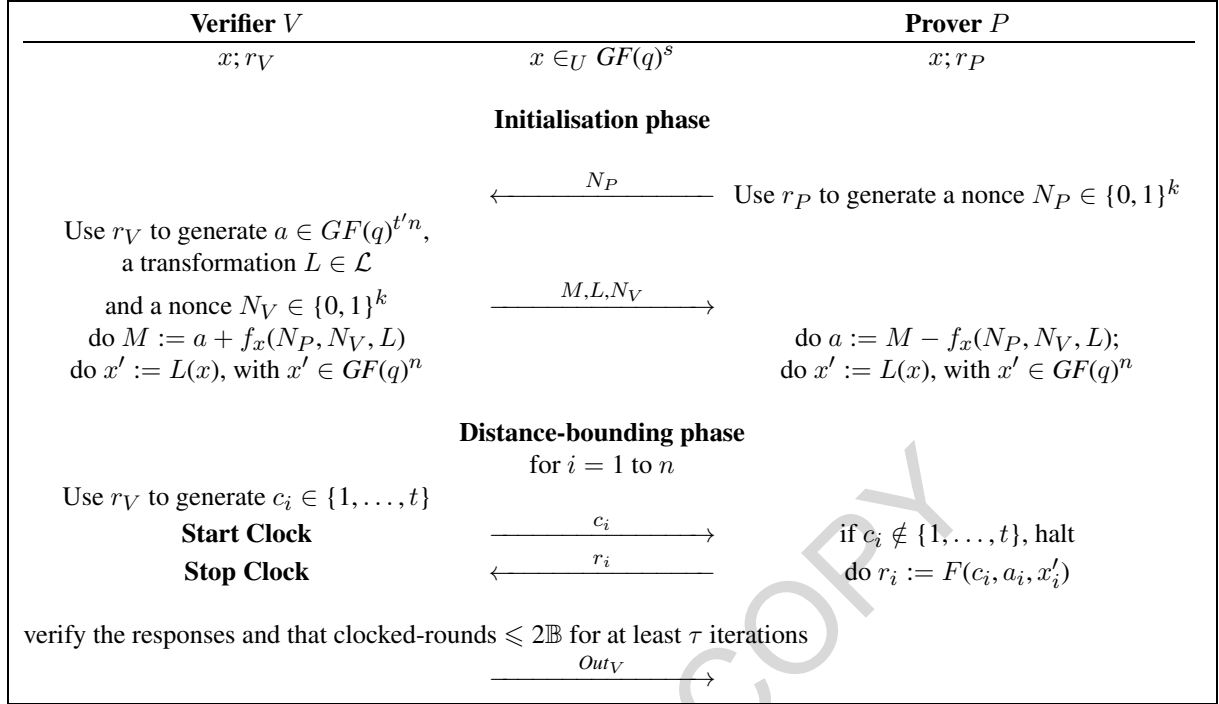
| **Verifier** $V$ | | **Prover** $P$ |
|---|---|---|
| $x; r_V$ | $x \in_U GF(q)^s$ | $x; r_P$ |

**Initialisation phase**

| | $\xleftarrow{N_P}$ | Use $r_P$ to generate a nonce $N_P \in \{0,1\}^k$ |
|---|---|---|
| Use $r_V$ to generate $a \in GF(q)^{t'n}$, a transformation $L \in \mathcal{L}$ and a nonce $N_V \in \{0,1\}^k$ | $\xrightarrow{M,L,N_V}$ | |
| do $M := a + f_x(N_P, N_V, L)$ | | do $a := M - f_x(N_P, N_V, L)$; |
| do $x' := L(x)$, with $x' \in GF(q)^n$ | | do $x' := L(x)$, with $x' \in GF(q)^n$ |

**Distance-bounding phase**
for $i = 1$ to $n$

| Use $r_V$ to generate $c_i \in \{1, \ldots, t\}$ | | |
|---|---|---|
| **Start Clock** | $\xrightarrow{c_i}$ | if $c_i \notin \{1, \ldots, t\}$, halt |
| **Stop Clock** | $\xleftarrow{r_i}$ | do $r_i := F(c_i, a_i, x'_i)$ |

verify the responses and that clocked-rounds $\leqslant 2\mathbb{B}$ for at least $\tau$ iterations
$\xrightarrow{Out_V}$

COPY